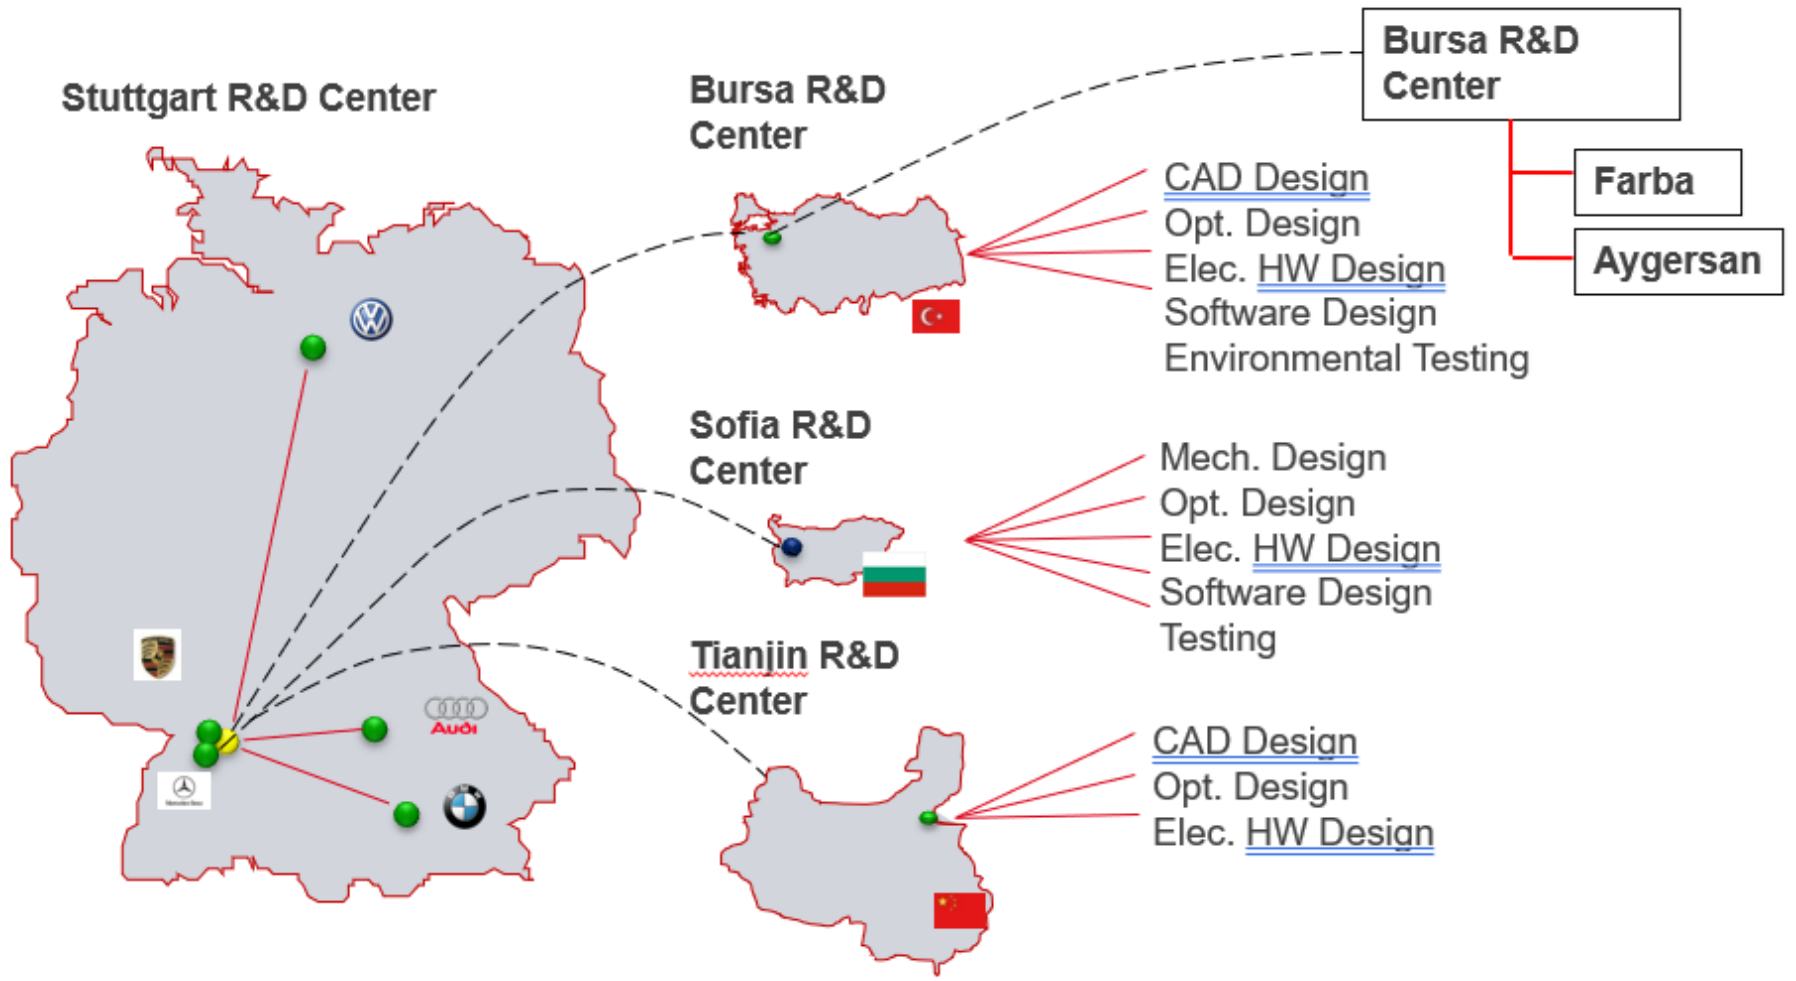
Stuttgart R&D Center

Bursa R&D Center

CAD Design
Opt. Design
Elec. HW Design
Software Design
Environmental Testing

Bursa R&D Center

Farba

Aygersan

Sofia R&D Center

Mech. Design
Opt. Design
Elec. HW Design
Software Design
Testing

Tianjin R&D Center

CAD Design
Opt. Design
Elec. HW Design

Audi